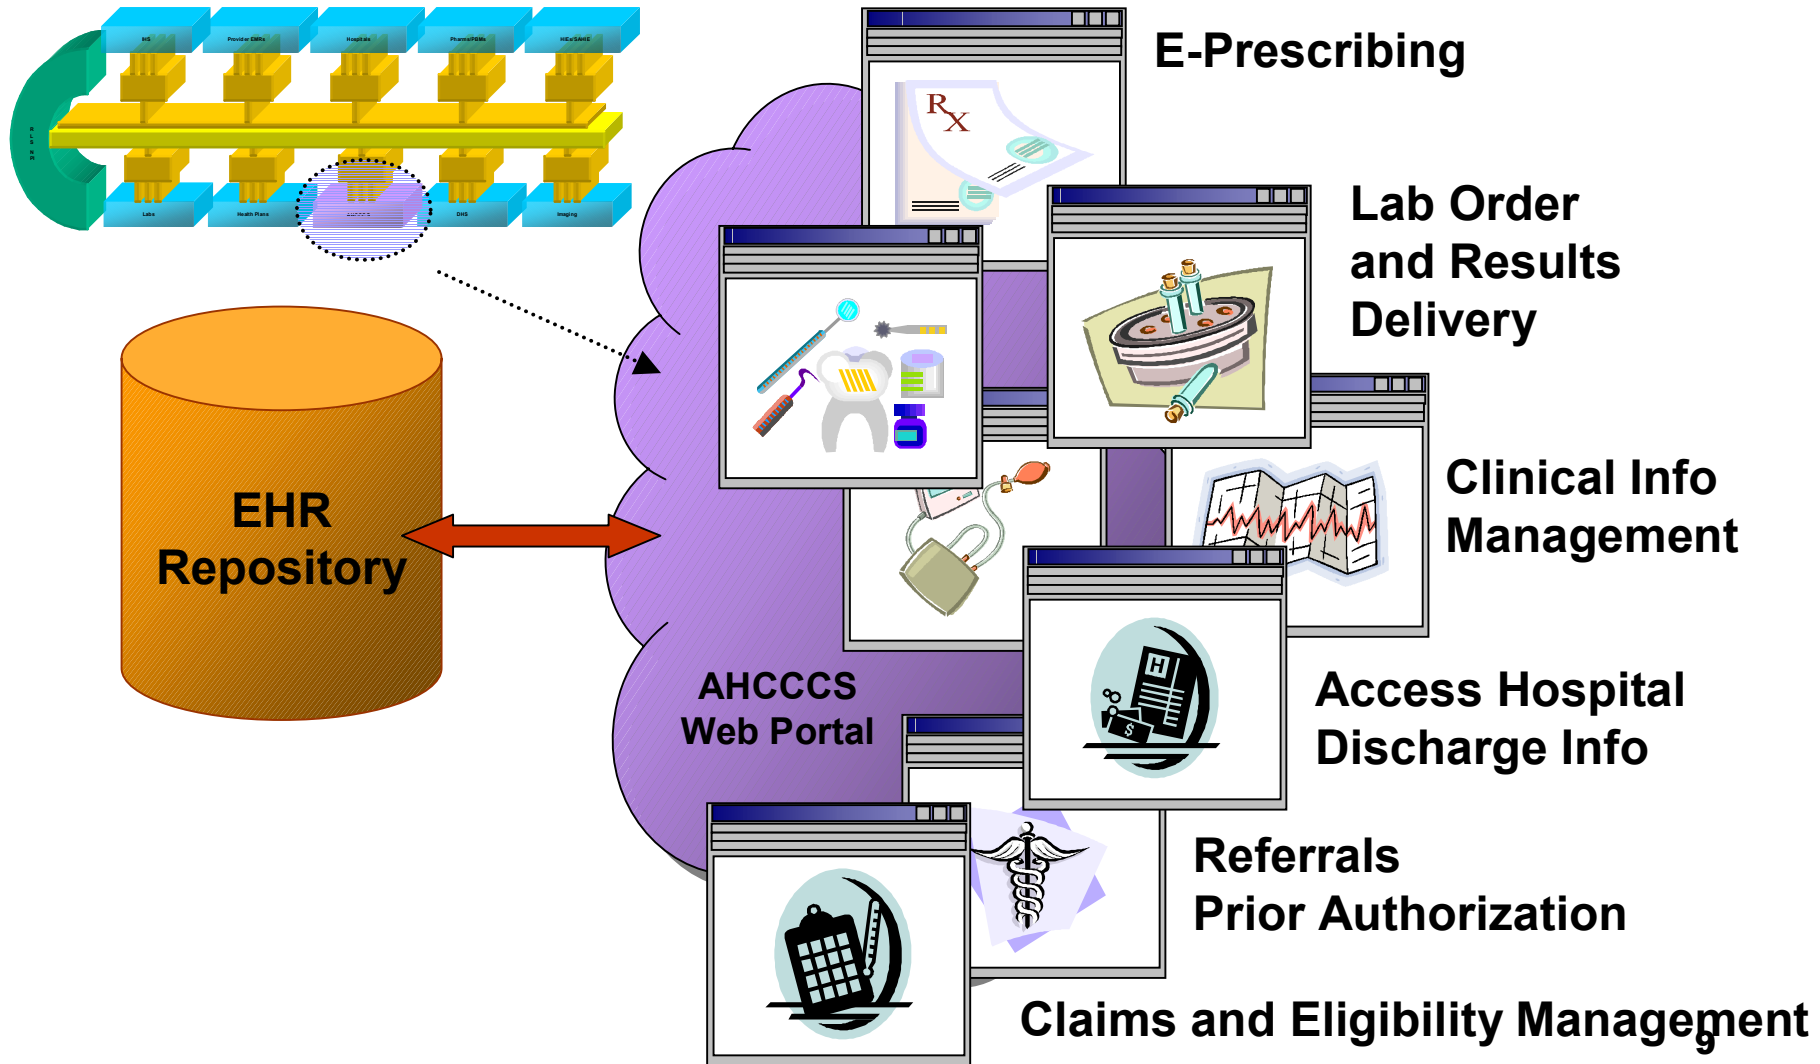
IHS
Provider EMRs
Hospitals
Pharma/PBMs
HIEs/SAHIE
Labs
Health Plans
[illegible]
DHS
Imaging

E-Prescribing

Lab Order and Results Delivery

Clinical Info Management

Access Hospital Discharge Info

Referrals
Prior Authorization

Claims and Eligibility Management

EHR Repository

AHCCCS Web Portal

9